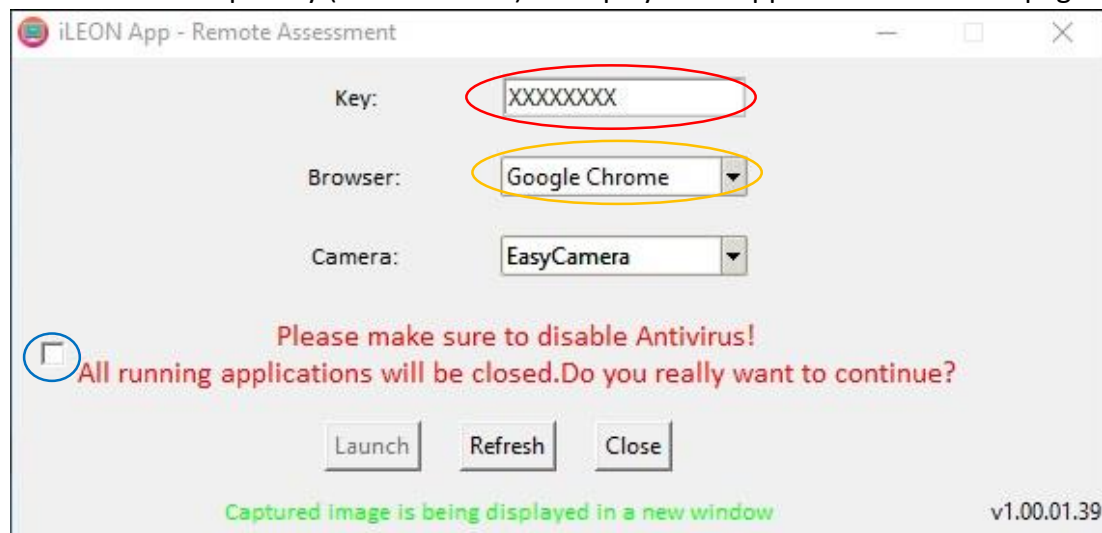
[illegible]

iLEON App - Remote Assessment

Key: XXXXXXXX

Browser: Google Chrome

Camera: EasyCamera

Please make sure to disable Antivirus!
All running applications will be closed.Do you really want to continue?

Launch Refresh Close

Captured image is being displayed in a new window

v1.00.01.39